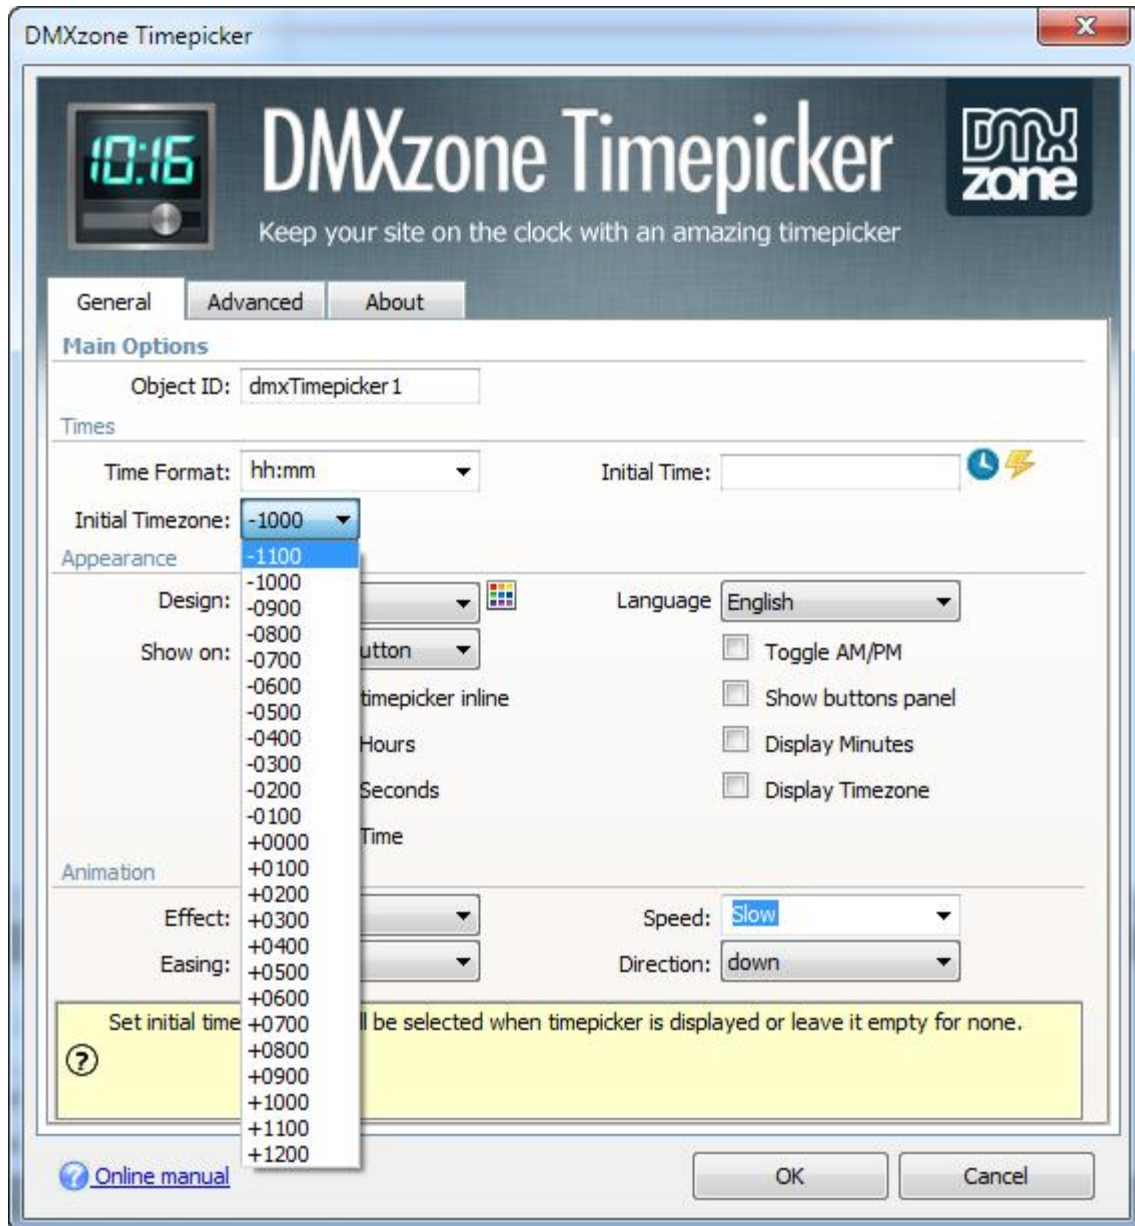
DMXzone Timepicker

10:16

DMXzone Timepicker

Keep your site on the clock with an amazing timepicker

DMX zone

General Advanced About

Main Options

Object ID: dmxTimepicker1

Times

Time Format: hh:mm

Initial Time:

Initial Timezone: -1000

-1100
-1000
-0900
-0800
-0700
-0600
-0500
-0400
-0300
-0200
-0100
+0000
+0100
+0200
+0300
+0400
+0500
+0600
+0700
+0800
+0900
+1000
+1100
+1200

Appearance

Design:

Show on: utton

timepicker inline

Hours

Seconds

Time

Language English

Toggle AM/PM

Show buttons panel

Display Minutes

Display Timezone

Animation

Effect:

Easing:

Speed: Slow

Direction: down

Set initial time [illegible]ll be selected when timepicker is displayed or leave it empty for none.

?

Online manual

OK

Cancel